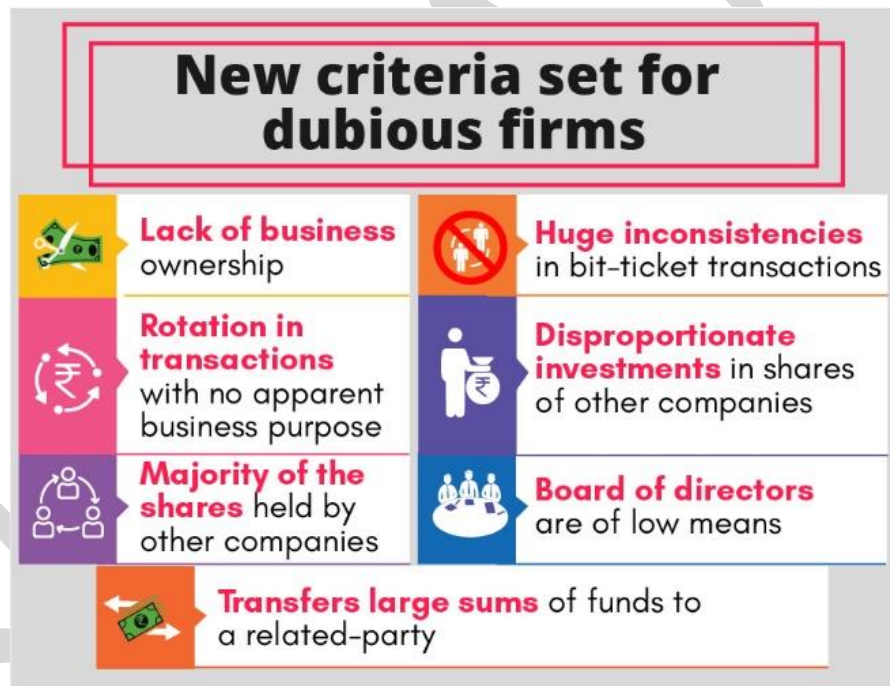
New criteria set for dubious firms

Lack of business ownership

Huge inconsistencies in bit-ticket transactions

Rotation in transactions with no apparent business purpose

Disproportionate investments in shares of other companies

Majority of the shares held by other companies

Board of directors are of low means

Transfers large sums of funds to a related-party